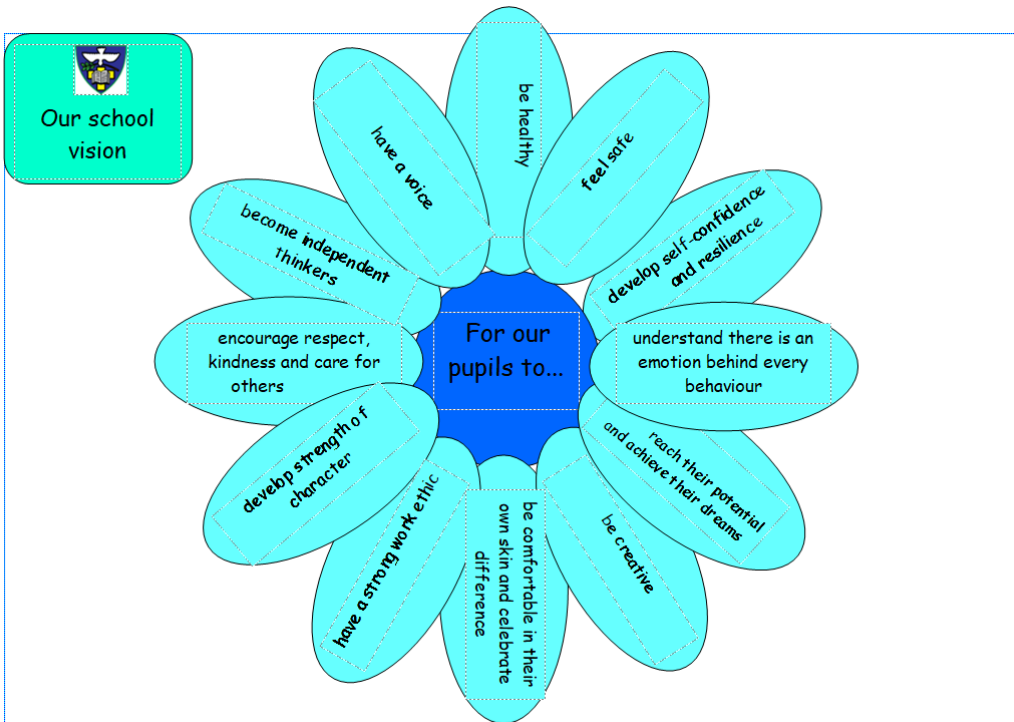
Our school vision

For our pupils to...

be healthy

feel safe

develop self-confidence and resilience

understand there is an emotion behind every behaviour

reach their potential and achieve their dreams

be creative

be comfortable in their own skin and celebrate difference

have a strong work ethic

develop strength of character

encourage respect, kindness and care for others

become independent thinkers

have a voice